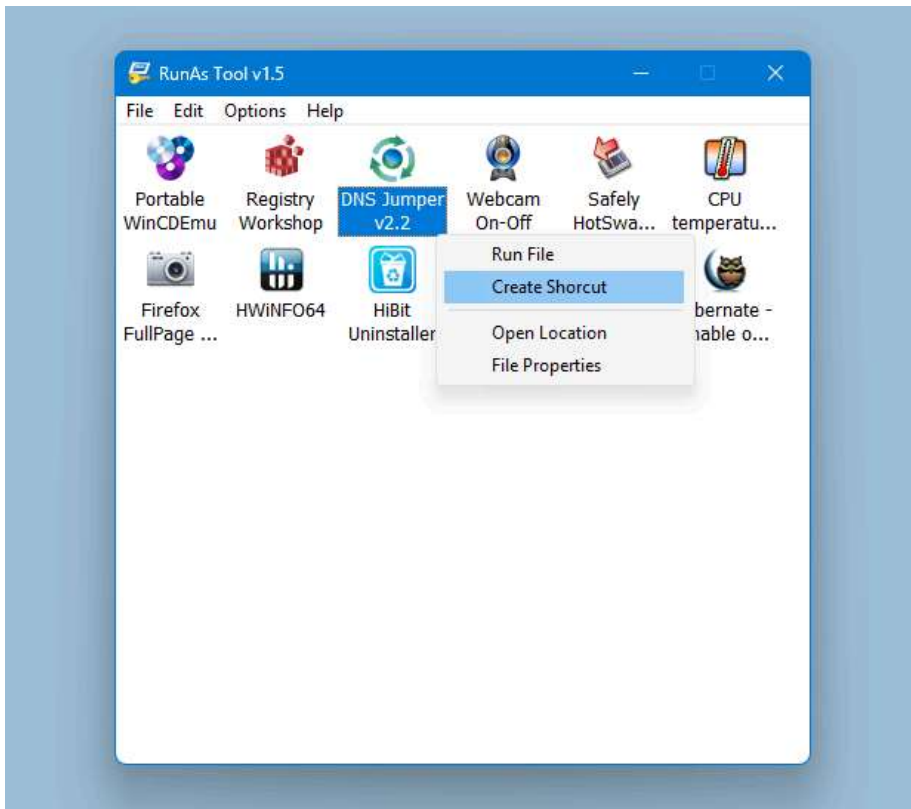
RunAs Tool v1.5

File Edit Options Help

Portable WinCDEmu

Registry Workshop

DNS Jumper v2.2

Webcam On-Off

Safely HotSwa...

CPU temperatu...

Firefox FullPage ...

HWiNFO64

HiBit Uninstaller

Run File
Create Shorcut
Open Location
File Properties

bernate - able o...